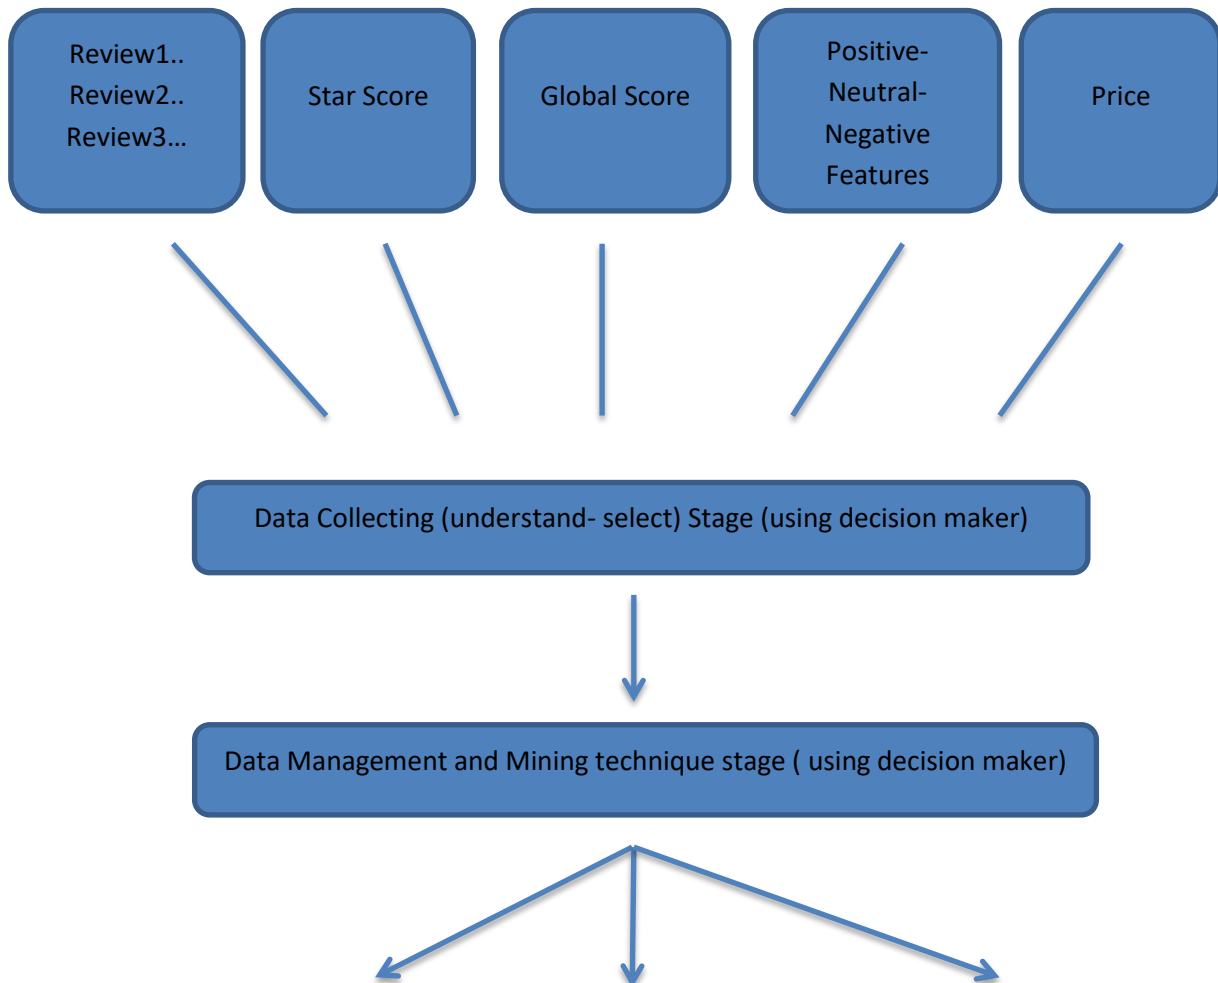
Review1..
Review2..
Review3…

Star Score

Global Score

Positive-
Neutral-
Negative
Features

Price

Data Collecting (understand- select) Stage (using decision maker)

Data Management and Mining technique stage ( using decision maker)